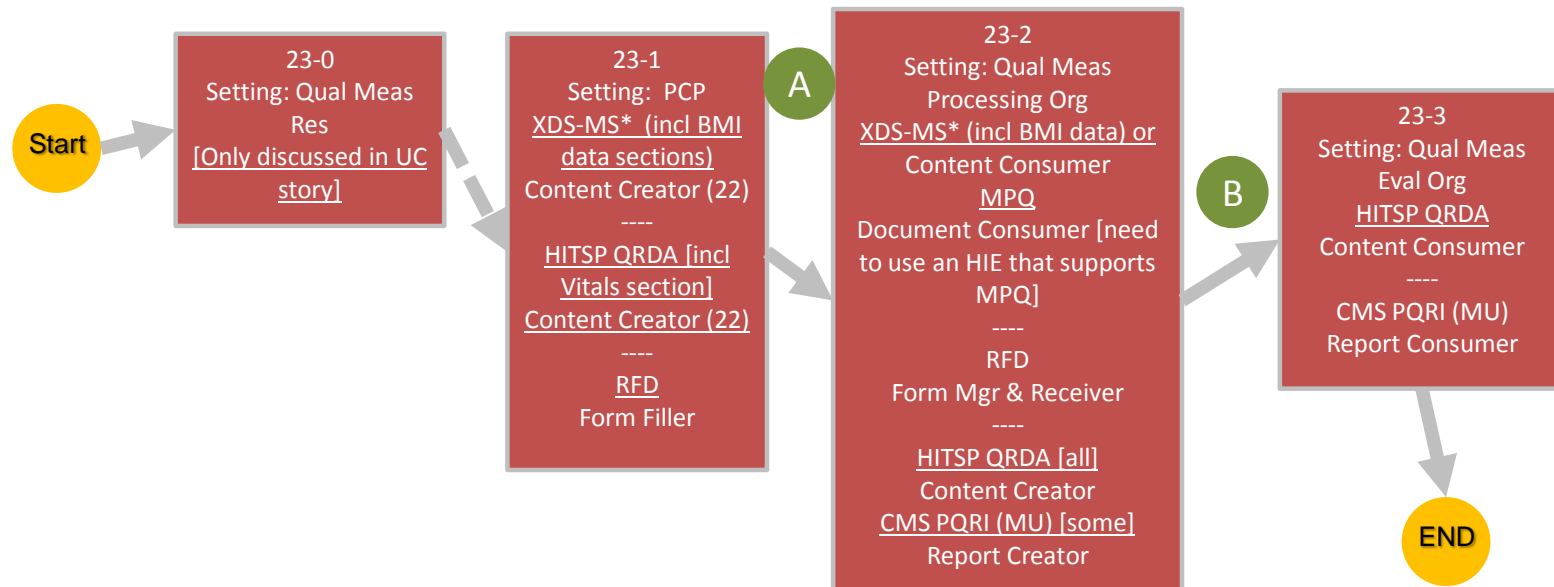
Start

23-0
Setting: Qual Meas Res
[Only discussed in UC story]

23-1
Setting: PCP
XDS-MS* (incl BMI data sections)
Content Creator (22)
----
HITSP QRDA [incl Vitals section]
Content Creator (22)
----
RFD
Form Filler

A

23-2
Setting: Qual Meas Processing Org
XDS-MS* (incl BMI data) or
Content Consumer
MPQ
Document Consumer [need to use an HIE that supports MPQ]
----
RFD
Form Mgr & Receiver
----
HITSP QRDA [all]
Content Creator
CMS PQRI (MU) [some]
Report Creator

B

23-3
Setting: Qual Meas Eval Org
HITSP QRDA
Content Consumer
----
CMS PQRI (MU)
Report Consumer

END